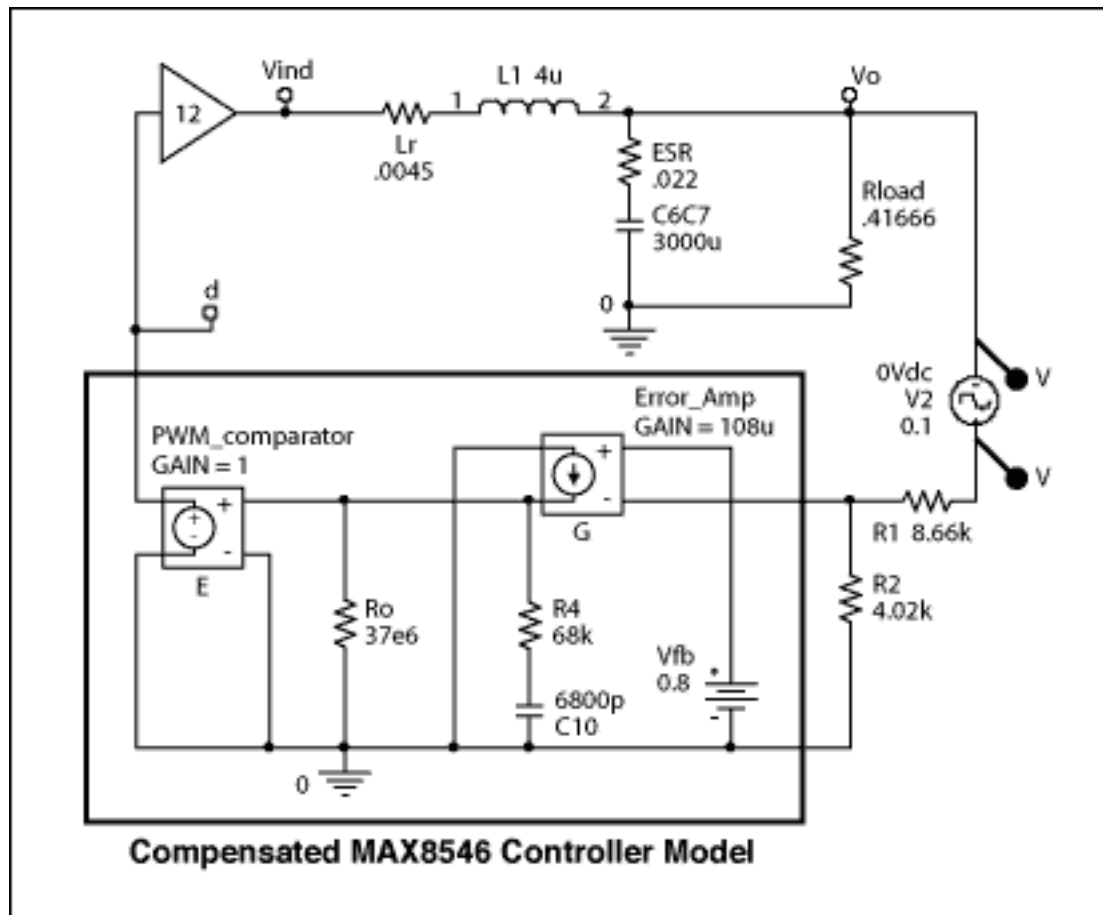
12

Vind

Lr
.0045

1 L1 4u 2

Vo

ESR
.022

C6C7
3000u

Rload
.41666

0

d

0Vdc
V2
0.1

V

V

Error_Amp
GAIN = 108u

PWM_comparator
GAIN = 1

+
-

+
-

G

E

R1 8.66k

R2
4.02k

Ro
37e6

R4
68k

Vfb
0.8

+
-

6800p
C10

0

Compensated MAX8546 Controller Model